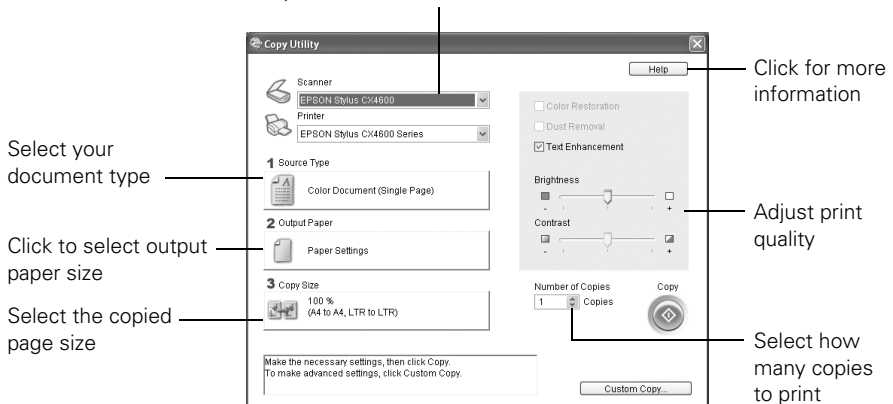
Copy Utility

Help

Click for more information

Scanner
EPSON Stylus CX4600
Printer
EPSON Stylus CX4600 Series

Select your document type

1 Source Type
Color Document (Single Page)

2 Output Paper
Paper Settings

Click to select output paper size

3 Copy Size
100 %
(A4 to A4, LTR to LTR)

Select the copied page size

Color Restoration
Dust Removal
Text Enhancement

Brightness
-
+

Contrast
-
+

Adjust print quality

Number of Copies
1
Copies

Copy

Select how many copies to print

Make the necessary settings, then click Copy.
To make advanced settings, click Custom Copy.

Custom Copy...